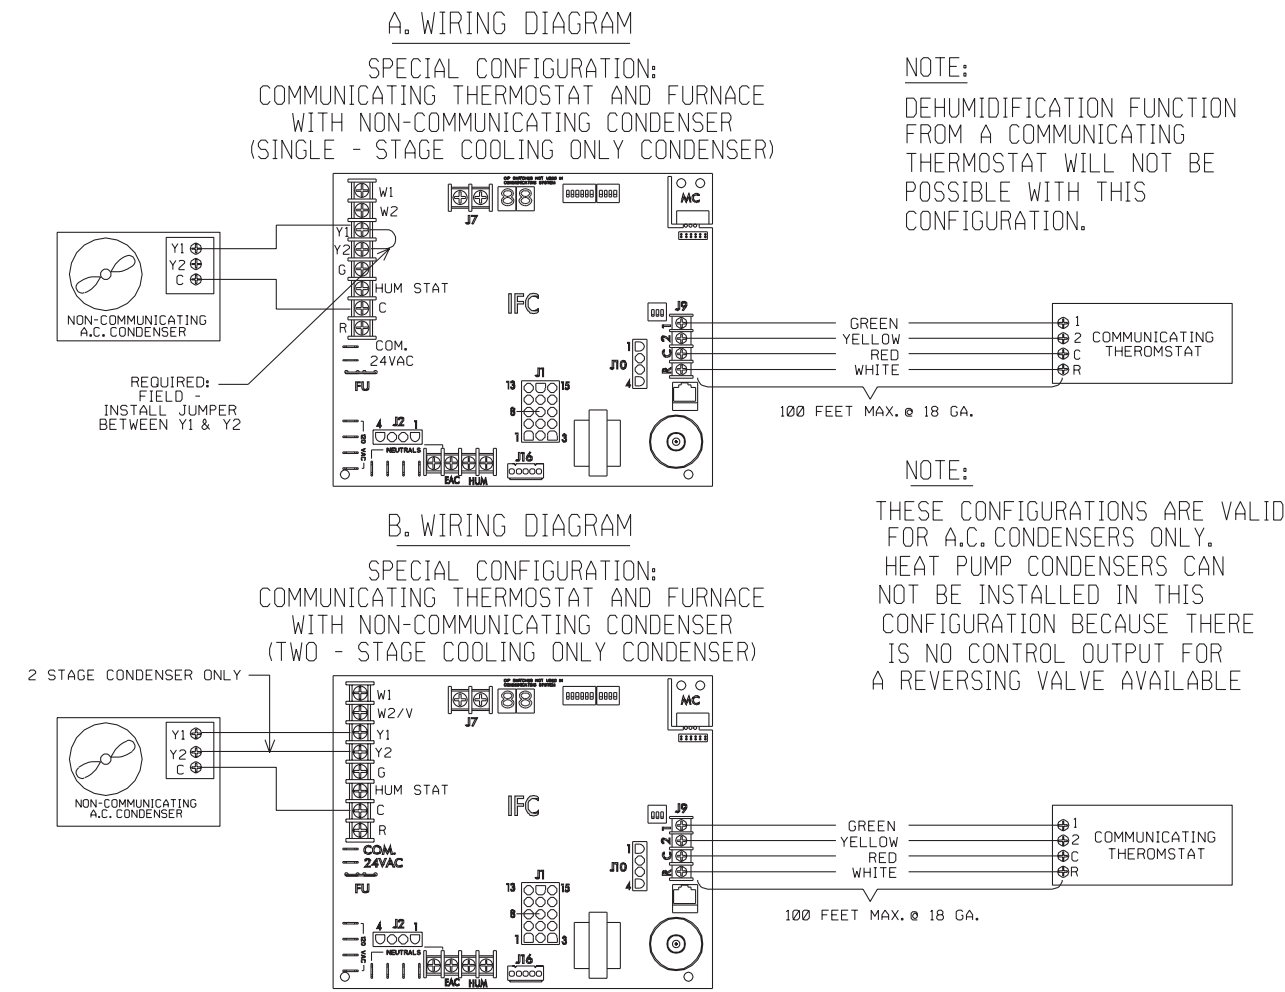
A. WIRING DIAGRAM

SPECIAL CONFIGURATION:
COMMUNICATING THERMOSTAT AND FURNACE WITH NON-COMMUNICATING CONDENSER (SINGLE - STAGE COOLING ONLY CONDENSER)

NOTE:

DEHUMIDIFICATION FUNCTION FROM A COMMUNICATING THERMOSTAT WILL NOT BE POSSIBLE WITH THIS CONFIGURATION.

Y1
Y2
C
NON-COMMUNICATING A.C. CONDENSER

W1
W2
Y1
Y2
G
HUM STAT
C
R
COM.
24VAC
FU
J7
MC
IFC
J9
1
2
C
R
J10
1
4
J1
13
15
8
1
3
4 J2 1
NEUTRALS
EAC HUM
J16

REQUIRED: FIELD - INSTALL JUMPER BETWEEN Y1 & Y2

GREEN
YELLOW
RED
WHITE
1
2
C
R
COMMUNICATING THEROMSTAT

100 FEET MAX. @ 18 GA.

NOTE:

THESE CONFIGURATIONS ARE VALID FOR A.C. CONDENSERS ONLY. HEAT PUMP CONDENSERS CAN NOT BE INSTALLED IN THIS CONFIGURATION BECAUSE THERE IS NO CONTROL OUTPUT FOR A REVERSING VALVE AVAILABLE

B. WIRING DIAGRAM

SPECIAL CONFIGURATION:
COMMUNICATING THERMOSTAT AND FURNACE WITH NON-COMMUNICATING CONDENSER (TWO - STAGE COOLING ONLY CONDENSER)

2 STAGE CONDENSER ONLY

Y1
Y2
C
NON-COMMUNICATING A.C. CONDENSER

W1
W2/V
Y1
Y2
G
HUM STAT
C
R
COM.
24VAC
FU
J7
MC
IFC
J9
1
2
C
R
J10
1
4
J1
13
15
8
1
3
4 J2 1
NEUTRALS
EAC HUM
J16

GREEN
YELLOW
RED
WHITE
1
2
C
R
COMMUNICATING THEROMSTAT

100 FEET MAX. @ 18 GA.